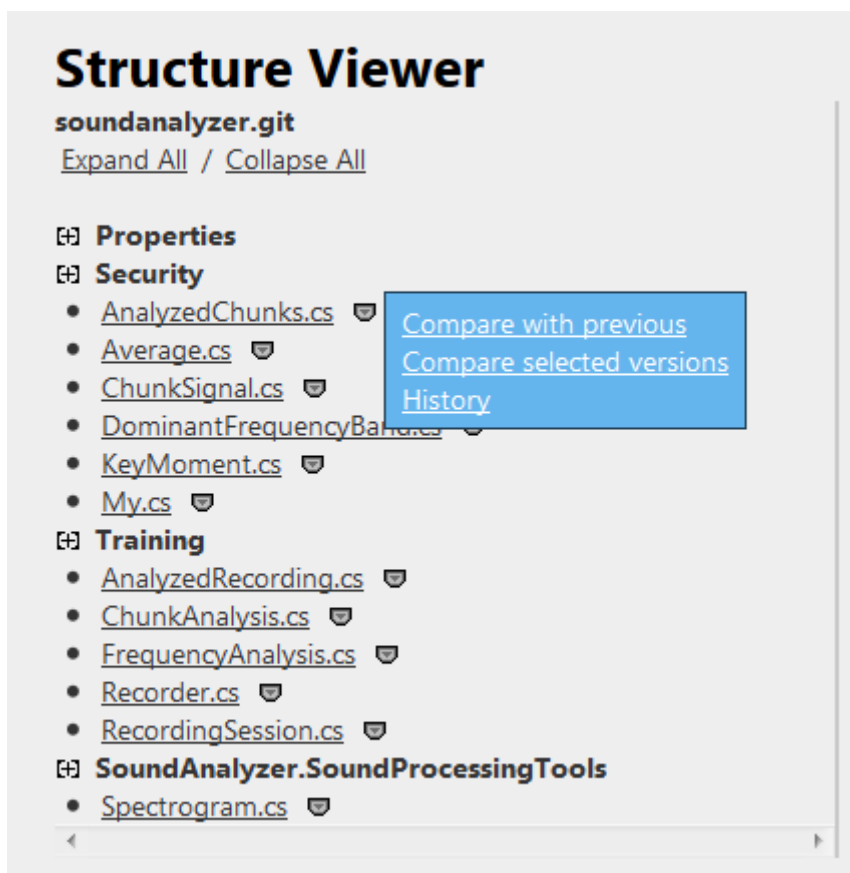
# Structure Viewer

**soundanalyzer.git**

Expand All / Collapse All

[+] **Properties**
[+] **Security**
- AnalyzedChunks.cs
- Average.cs
- ChunkSignal.cs
- DominantFrequencyBand.cs
- KeyMoment.cs
- My.cs

Compare with previous
Compare selected versions
History

[+] **Training**
- AnalyzedRecording.cs
- ChunkAnalysis.cs
- FrequencyAnalysis.cs
- Recorder.cs
- RecordingSession.cs

[+] **SoundAnalyzer.SoundProcessingTools**
- Spectrogram.cs